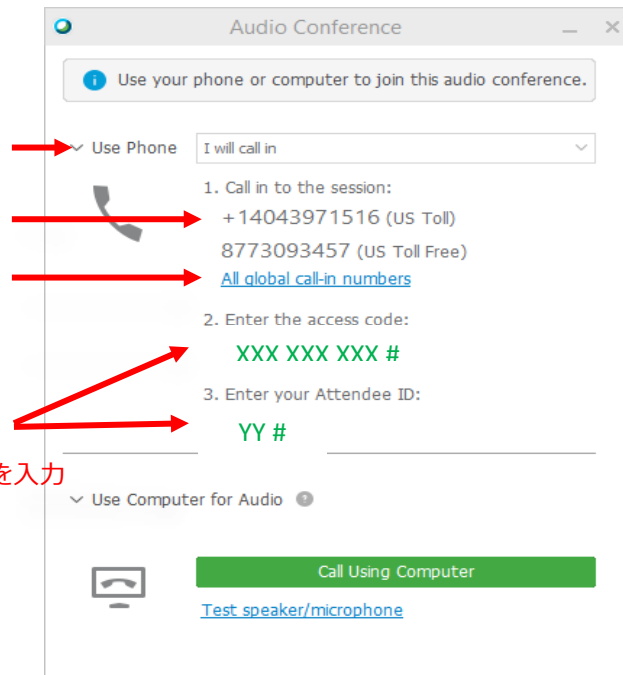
Audio Conference

Use your phone or computer to join this audio conference.

Use Phone

I will call in

1. Call in to the session:

+14043971516 (US Toll)

8773093457 (US Toll Free)

All global call-in numbers

2. Enter the access code:

XXX XXX XXX #

3. Enter your Attendee ID:

YY #

を入力

Use Computer for Audio

Call Using Computer

Test speaker/microphone